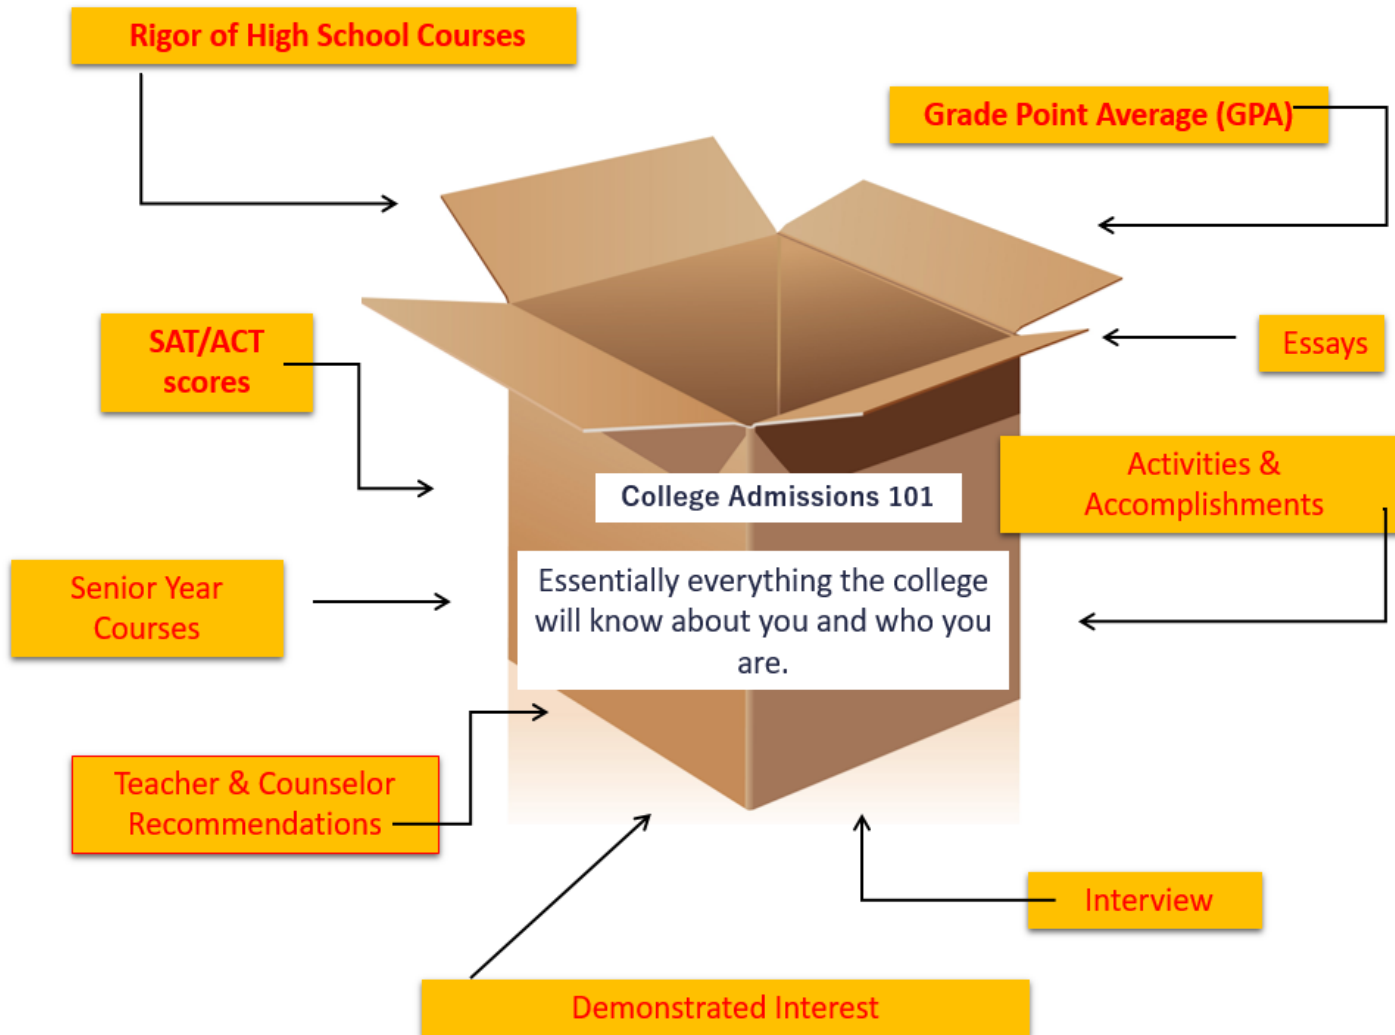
Rigor of High School Courses

Grade Point Average (GPA)

SAT/ACT scores

Essays

Activities & Accomplishments

College Admissions 101

Essentially everything the college will know about you and who you are.

Senior Year Courses

Teacher & Counselor Recommendations

Interview

Demonstrated Interest